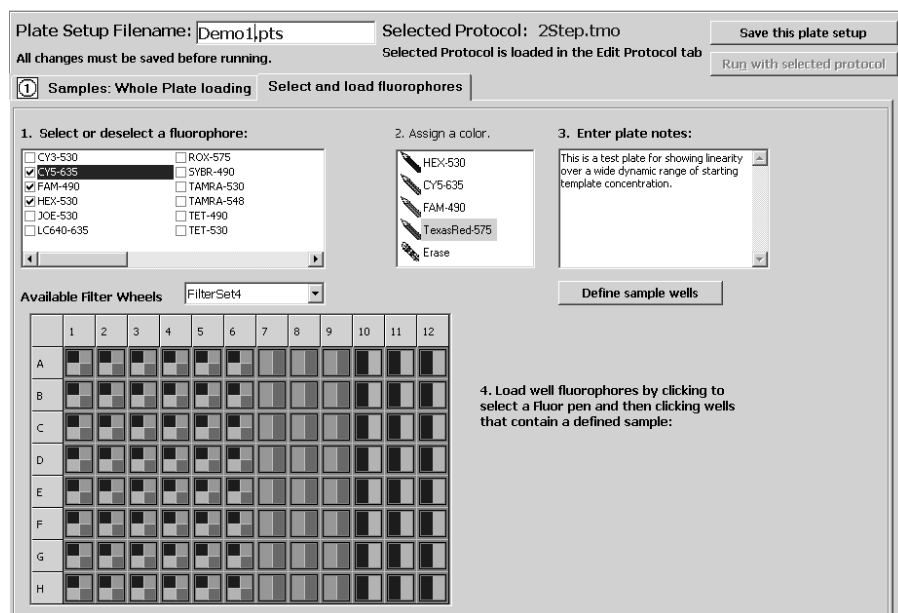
Plate Setup Filename: Demo1.pts

All changes must be saved before running.

Selected Protocol: 2Step.tmo

Selected Protocol is loaded in the Edit Protocol tab

Save this plate setup

Run with selected protocol

1 Samples: Whole Plate loading

Select and load fluorophores

1. Select or deselect a fluorophore:

☐ CY3-530
☑ CY5-635
☑ FAM-490
☑ HEX-530
☐ JOE-530
☐ LC640-635
☐ ROX-575
☐ SYBR-490
☐ TAMRA-530
☐ TAMRA-548
☐ TET-490
☐ TET-530

2. Assign a color.

HEX-530
CY5-635
FAM-490
TexasRed-575
Erase

3. Enter plate notes:

This is a test plate for showing linearity over a wide dynamic range of starting template concentration.

Define sample wells

Available Filter Wheels FilterSet4

| | 1 | 2 | 3 | 4 | 5 | 6 | 7 | 8 | 9 | 10 | 11 | 12 |
|---|---|---|---|---|---|---|---|---|---|---|---|---|
| A | | | | | | | | | | | | |
| B | | | | | | | | | | | | |
| C | | | | | | | | | | | | |
| D | | | | | | | | | | | | |
| E | | | | | | | | | | | | |
| F | | | | | | | | | | | | |
| G | | | | | | | | | | | | |
| H | | | | | | | | | | | | |

4. Load well fluorophores by clicking to select a Fluor pen and then clicking wells that contain a defined sample: